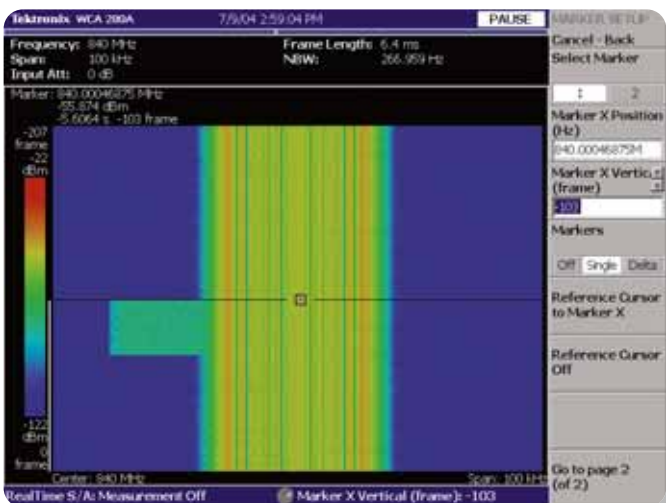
Tektronix WCA 280A 7/9/04 2:59:04 PM PAUSE

MARKER SETUP

Cancel - Back

Select Marker

1 2

Marker X Position (Hz)

840.00046875M

Marker X Vertic (frame)

-103

Markers

Off Single Delta

Reference Cursor to Marker X

Reference Cursor Off

Go to page 2 (of 2)

Frequency: 840 MHz
Span: 100 kHz
Input Att: 0 dB

Frame Length: 6.4 ms
NBW: 266.959 Hz

Marker: 840.00046875 MHz
-55.874 dBm
-5.6064 s -103 frame

-207 frame
-22 dBm

-122 dBm
0 frame

Center: 840 MHz

Span: 100 kHz

RealTime S/A: Measurement Off

Marker X Vertical (frame): -103